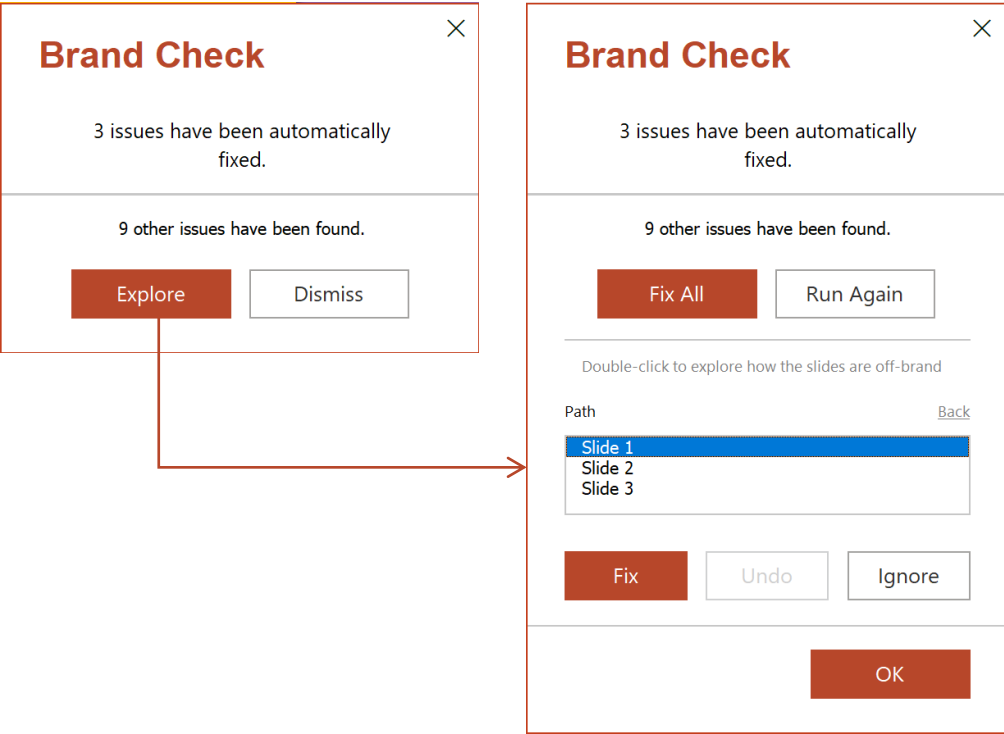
Brand Check

3 issues have been automatically fixed.

9 other issues have been found.

Explore Dismiss

Brand Check

3 issues have been automatically fixed.

9 other issues have been found.

Fix All Run Again

Double-click to explore how the slides are off-brand

Path Back

Slide 1
Slide 2
Slide 3

Fix Undo Ignore

OK